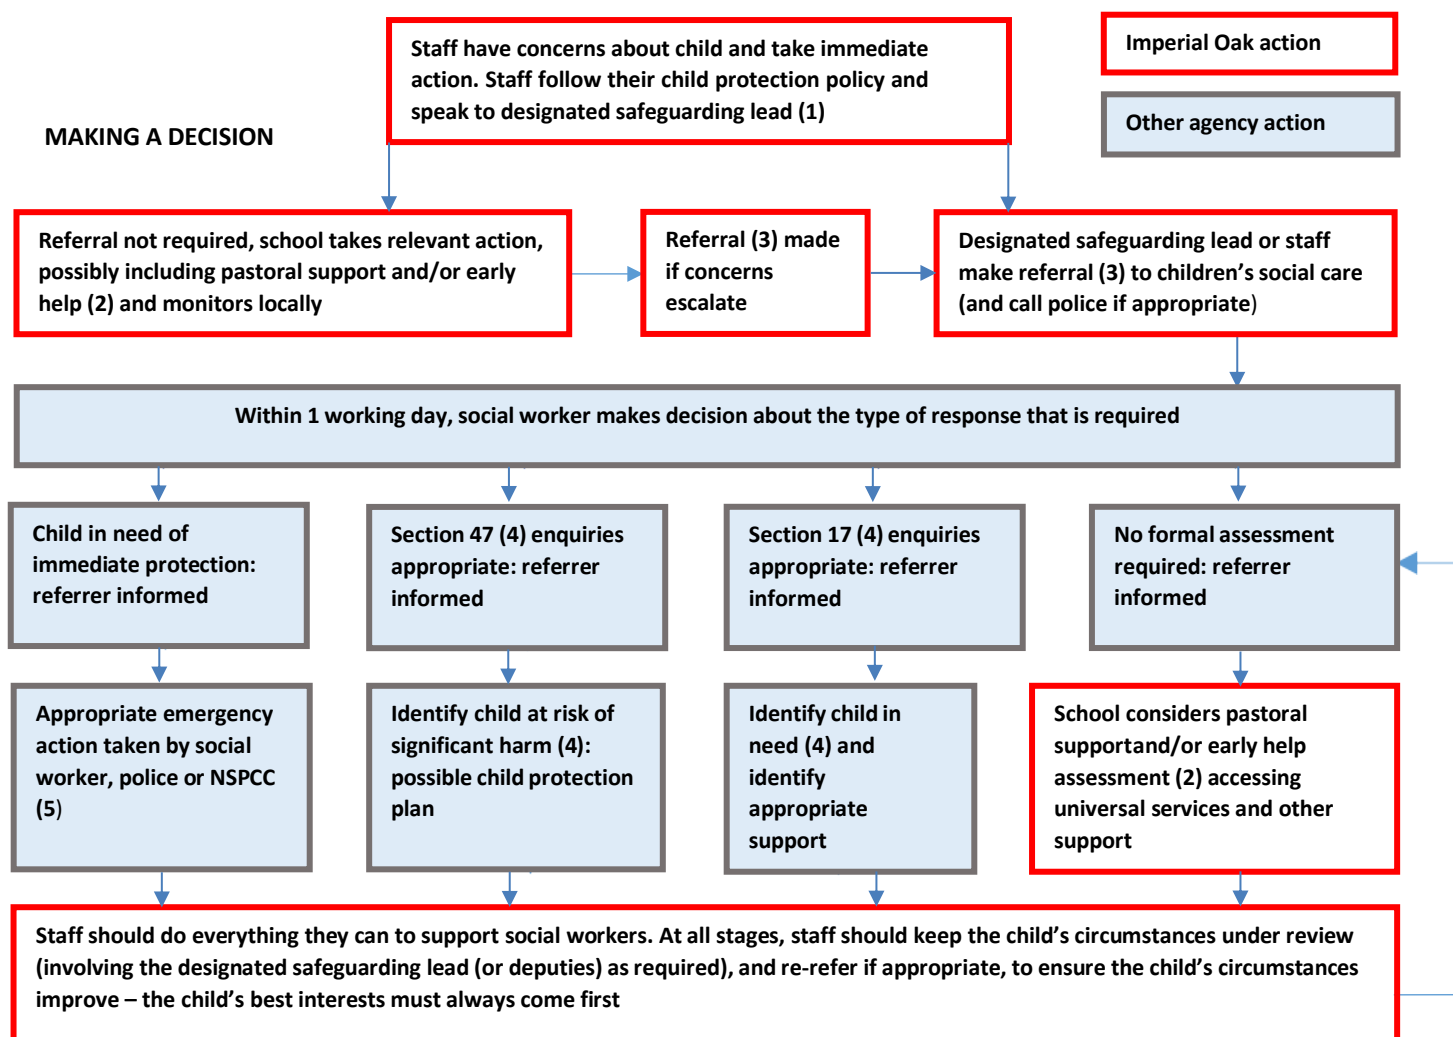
Staff have concerns about child and take immediate action. Staff follow their child protection policy and speak to designated safeguarding lead (1)

Imperial Oak action

Other agency action

MAKING A DECISION

Referral not required, school takes relevant action, possibly including pastoral support and/or early help (2) and monitors locally

Referral (3) made if concerns escalate

Designated safeguarding lead or staff make referral (3) to children's social care (and call police if appropriate)

Within 1 working day, social worker makes decision about the type of response that is required

Child in need of immediate protection: referrer informed

Section 47 (4) enquiries appropriate: referrer informed

Section 17 (4) enquiries appropriate: referrer informed

No formal assessment required: referrer informed

Appropriate emergency action taken by social worker, police or NSPCC (5)

Identify child at risk of significant harm (4): possible child protection plan

Identify child in need (4) and identify appropriate support

School considers pastoral supportand/or early help assessment (2) accessing universal services and other support

Staff should do everything they can to support social workers. At all stages, staff should keep the child's circumstances under review (involving the designated safeguarding lead (or deputies) as required), and re-refer if appropriate, to ensure the child's circumstances improve – the child's best interests must always come first